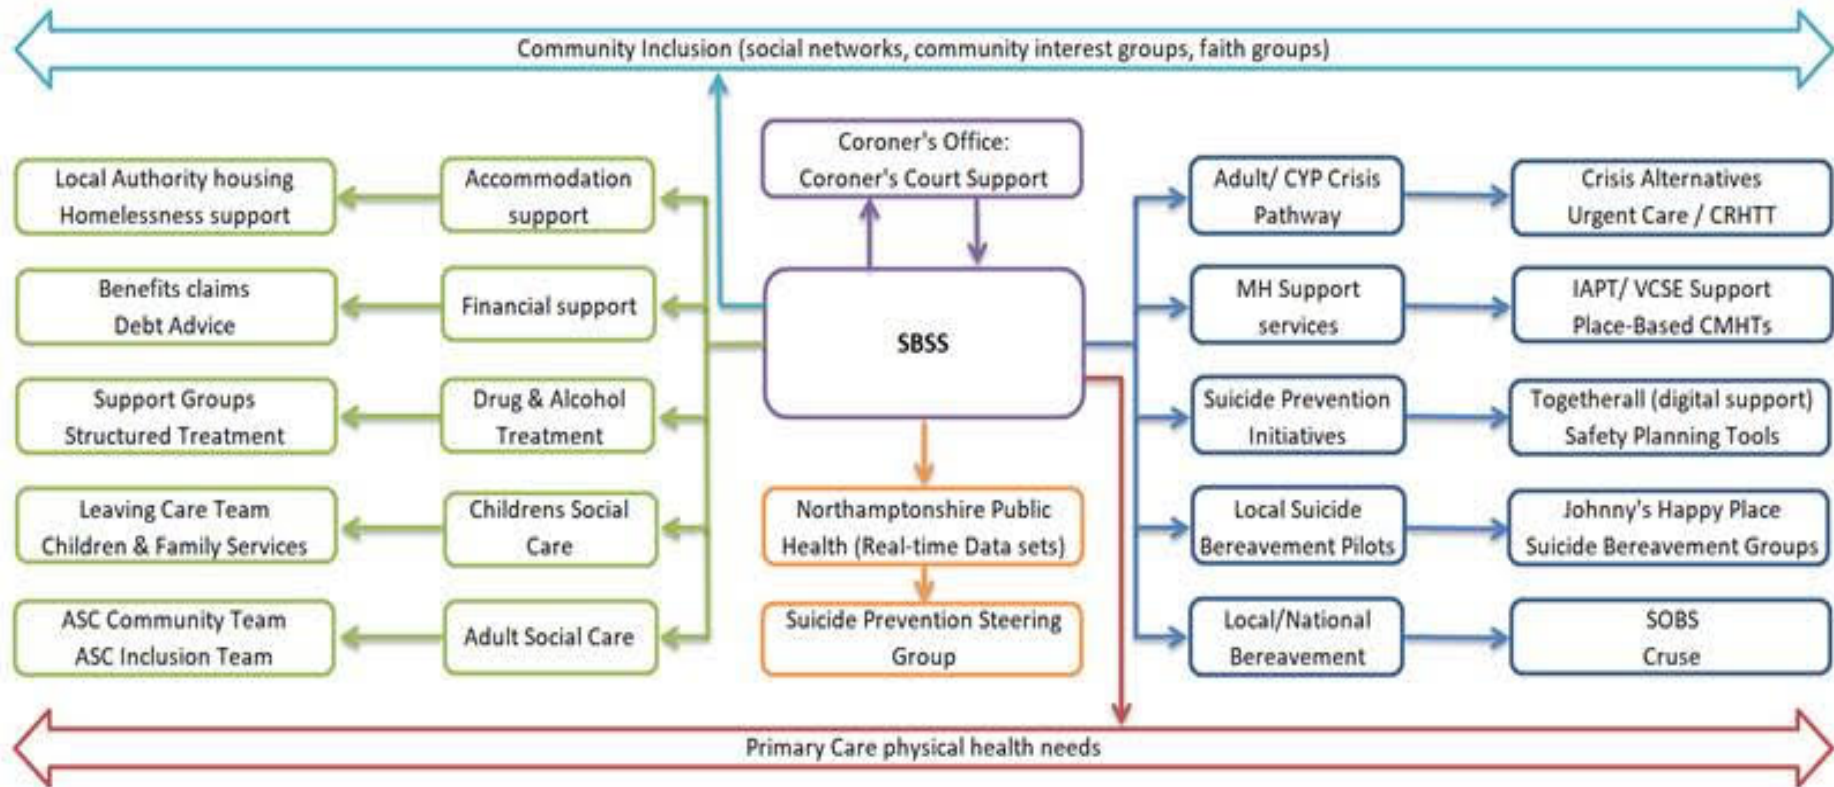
Community Inclusion (social networks, community interest groups, faith groups)

Local Authority housing
Homelessness support

Accommodation support

Coroner's Office:
Coroner's Court Support

Adult/ CYP Crisis Pathway

Crisis Alternatives
Urgent Care / CRHTT

Benefits claims
Debt Advice

Financial support

SBSS

MH Support services

IAPT/ VCSE Support
Place-Based CMHTs

Support Groups
Structured Treatment

Drug & Alcohol Treatment

Suicide Prevention Initiatives

Togetherall (digital support)
Safety Planning Tools

Leaving Care Team
Children & Family Services

Childrens Social Care

Northamptonshire Public Health (Real-time Data sets)

Local Suicide Bereavement Pilots

Johnny's Happy Place
Suicide Bereavement Groups

ASC Community Team
ASC Inclusion Team

Adult Social Care

Suicide Prevention Steering Group

Local/National Bereavement

SOBS
Cruse

Primary Care physical health needs